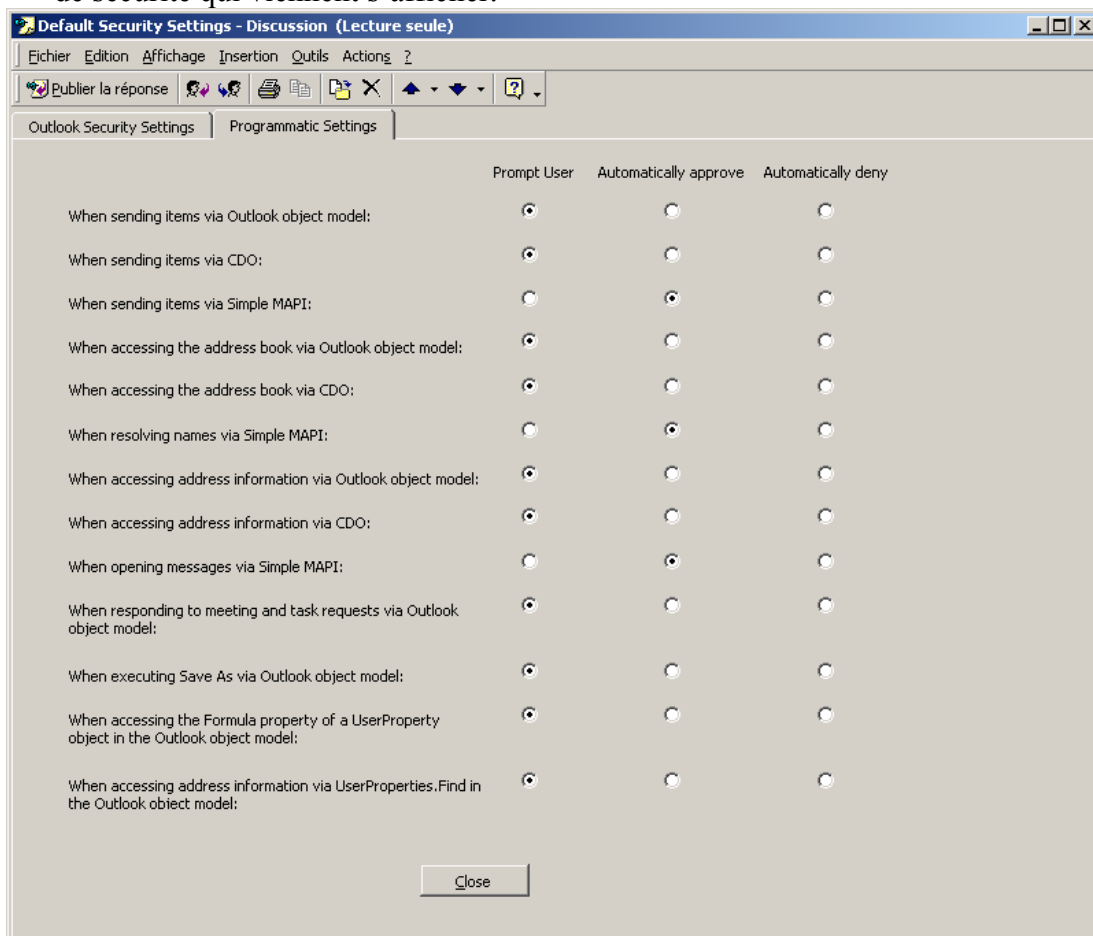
de sécurité qui viennent s'afficher.

Default Security Settings - Discussion (Lecture seule)

Fichier Edition Affichage Insertion Outils Actions ?

Publier la réponse

Outlook Security Settings | Programmatic Settings

| | Prompt User | Automatically approve | Automatically deny |
|---|---|---|---|
| When sending items via Outlook object model: | ◉ | ○ | ○ |
| When sending items via CDO: | ◉ | ○ | ○ |
| When sending items via Simple MAPI: | ○ | ◉ | ○ |
| When accessing the address book via Outlook object model: | ◉ | ○ | ○ |
| When accessing the address book via CDO: | ◉ | ○ | ○ |
| When resolving names via Simple MAPI: | ○ | ◉ | ○ |
| When accessing address information via Outlook object model: | ◉ | ○ | ○ |
| When accessing address information via CDO: | ◉ | ○ | ○ |
| When opening messages via Simple MAPI: | ○ | ◉ | ○ |
| When responding to meeting and task requests via Outlook object model: | ◉ | ○ | ○ |
| When executing Save As via Outlook object model: | ◉ | ○ | ○ |
| When accessing the Formula property of a UserProperty object in the Outlook object model: | ◉ | ○ | ○ |
| When accessing address information via UserProperties.Find in the Outlook object model: | ◉ | ○ | ○ |

Close